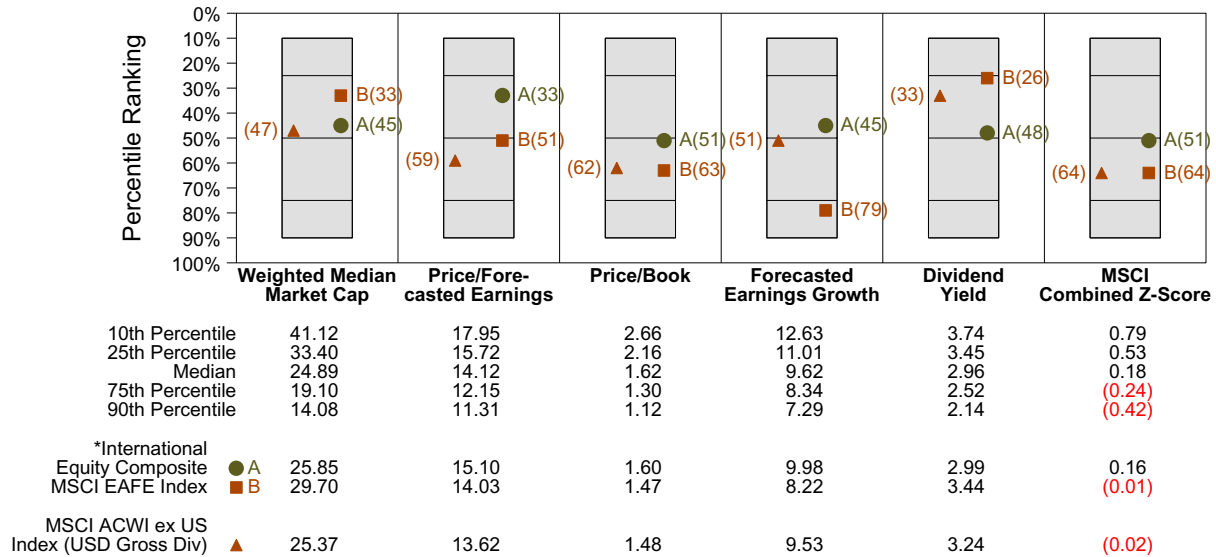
0%
10%
20%
30%
40%
50%
60%
70%
80%
90%
100%

Percentile Ranking

(47) B(33) A(45)
A(33) (59) B(51)
(62) A(51) B(63)
(51) A(45) B(79)
(33) B(26) A(48)
A(51) (64) B(64)

| | Weighted Median Market Cap | Price/Forecasted Earnings | Price/Book | Forecasted Earnings Growth | Dividend Yield | MSCI Combined Z-Score |
|---|---|---|---|---|---|---|
| 10th Percentile | 41.12 | 17.95 | 2.66 | 12.63 | 3.74 | 0.79 |
| 25th Percentile | 33.40 | 15.72 | 2.16 | 11.01 | 3.45 | 0.53 |
| Median | 24.89 | 14.12 | 1.62 | 9.62 | 2.96 | 0.18 |
| 75th Percentile | 19.10 | 12.15 | 1.30 | 8.34 | 2.52 | (0.24) |
| 90th Percentile | 14.08 | 11.31 | 1.12 | 7.29 | 2.14 | (0.42) |
| *International Equity Composite A | 25.85 | 15.10 | 1.60 | 9.98 | 2.99 | 0.16 |
| MSCI EAFE Index B | 29.70 | 14.03 | 1.47 | 8.22 | 3.44 | (0.01) |
| MSCI ACWI ex US Index (USD Gross Div) | 25.37 | 13.62 | 1.48 | 9.53 | 3.24 | (0.02) |